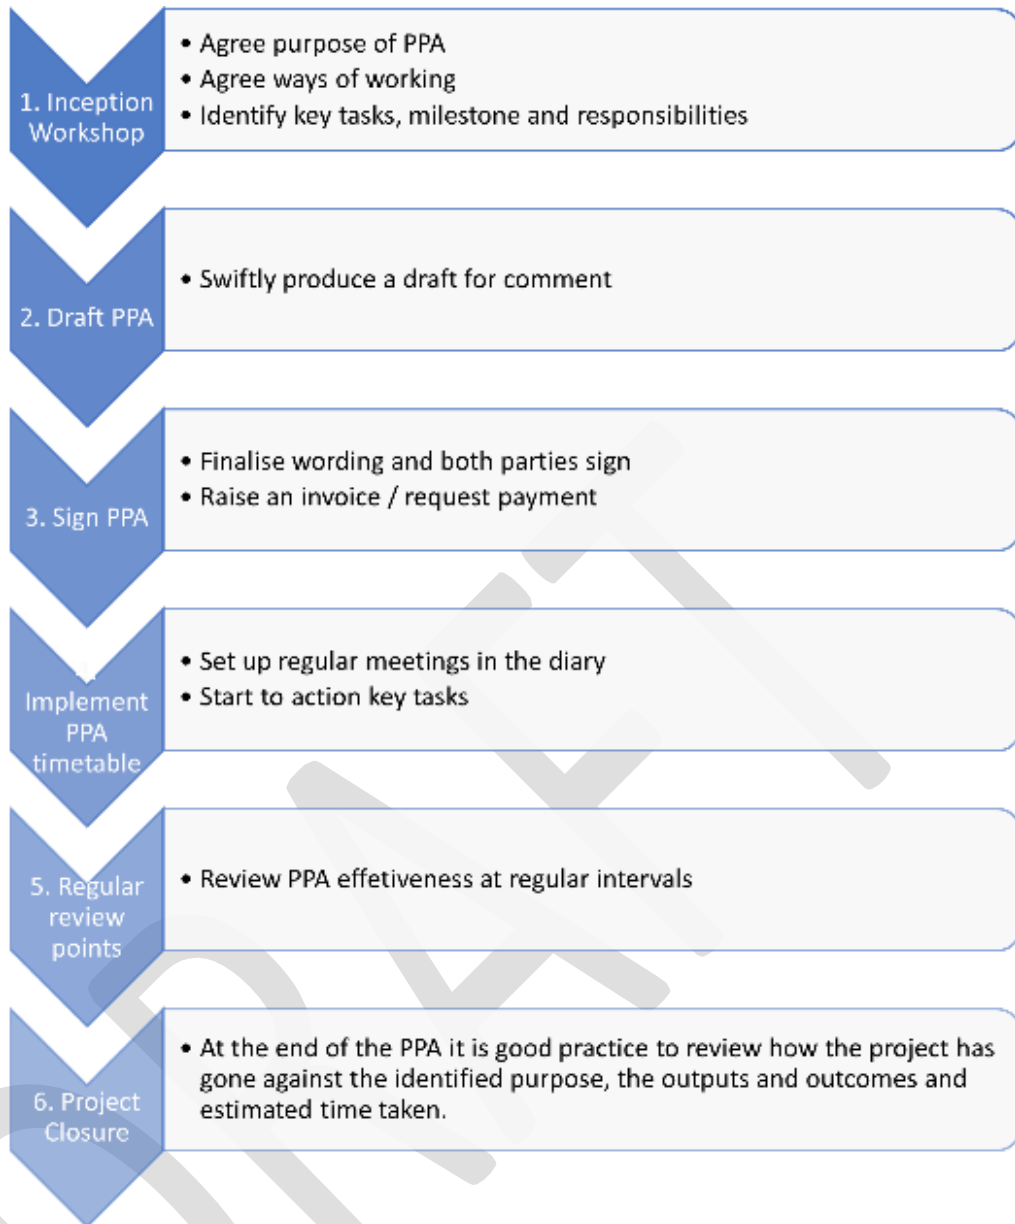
1. Inception Workshop

• Agree purpose of PPA
• Agree ways of working
• Identify key tasks, milestone and responsibilities

2. Draft PPA

• Swiftly produce a draft for comment

3. Sign PPA

• Finalise wording and both parties sign
• Raise an invoice / request payment

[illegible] Implement PPA timetable

• Set up regular meetings in the diary
• Start to action key tasks

5. Regular review points

• Review PPA effetiveness at regular intervals

6. Project Closure

• At the end of the PPA it is good practice to review how the project has gone against the identified purpose, the outputs and outcomes and estimated time taken.

DRAFT